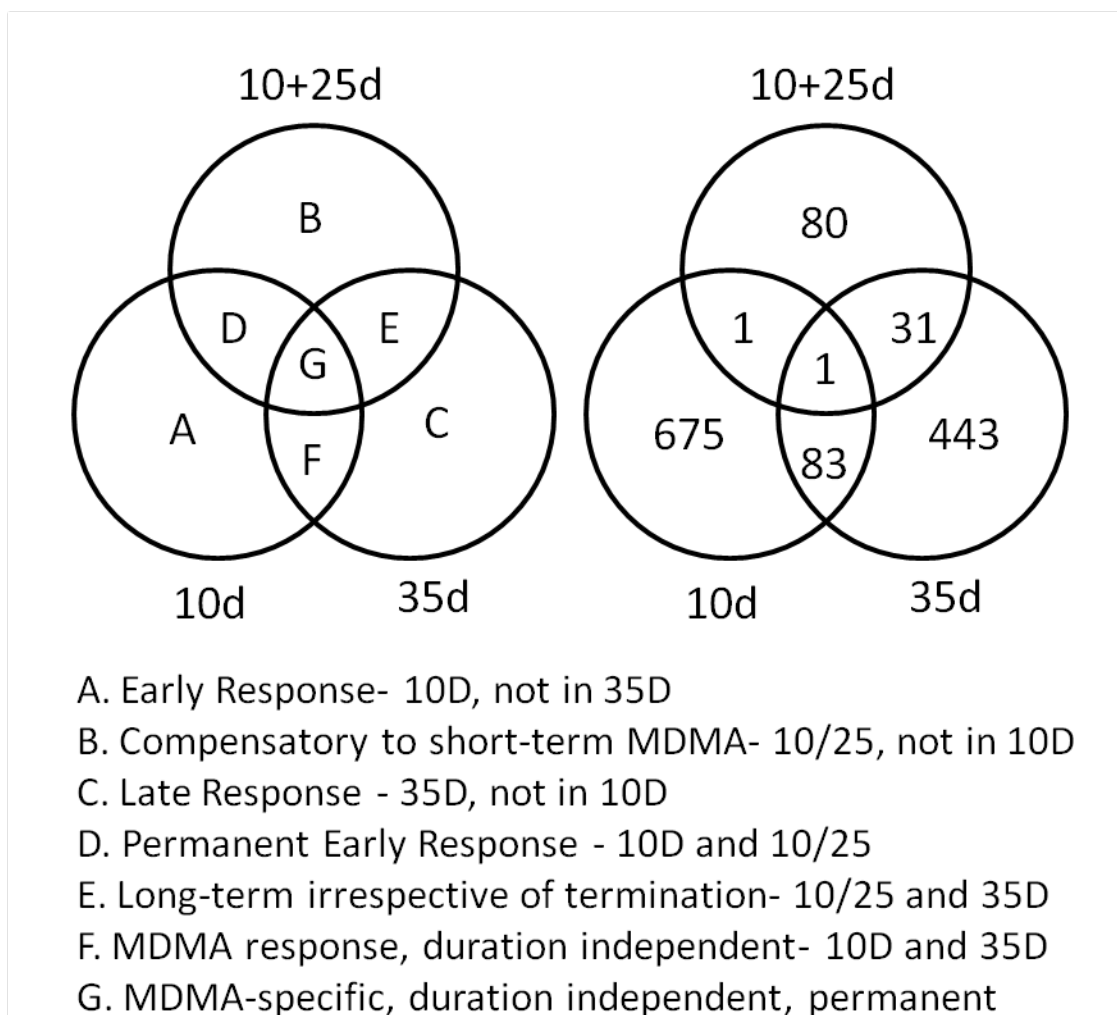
10+25d

B

D

E

G

A

C

F

10d

35d

10+25d

80

1

31

1

675

443

83

10d

35d

A. Early Response- 10D, not in 35D
B. Compensatory to short-term MDMA- 10/25, not in 10D
C. Late Response - 35D, not in 10D
D. Permanent Early Response - 10D and 10/25
E. Long-term irrespective of termination- 10/25 and 35D
F. MDMA response, duration independent- 10D and 35D
G. MDMA-specific, duration independent, permanent